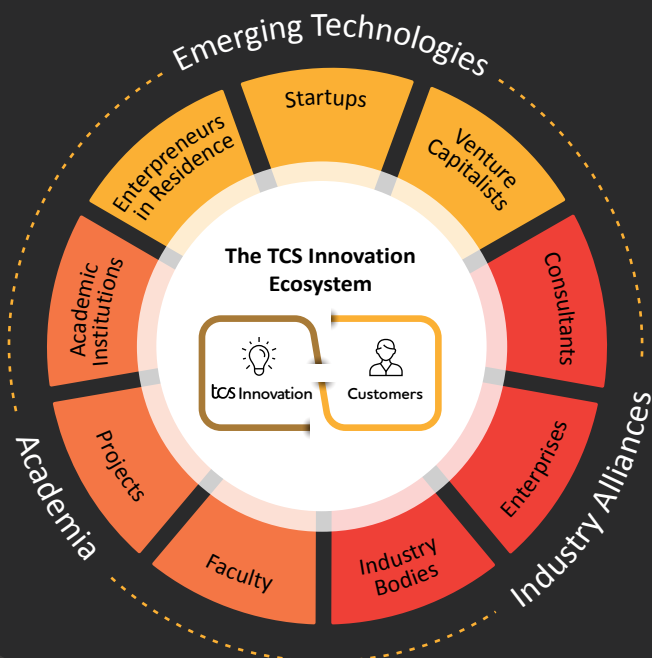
Emerging Technologies

Startups

Venture Capitalists

Entrepreneurs in Residence

The TCS Innovation Ecosystem

Academic Institutions

Consultants

tcs Innovation

Customers

Academia

Projects

Enterprises

Industry Alliances

Faculty

Industry Bodies